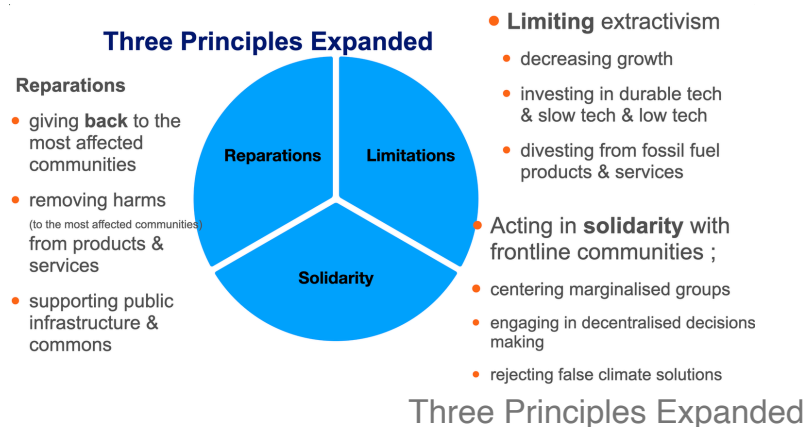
Three Principles Expanded

Reparations

- giving **back** to the most affected communities
- removing harms (to the most affected communities) from products & services
- supporting public infrastructure & commons

Reparations

Limitations

Solidarity

- **Limiting** extractivism
  - decreasing growth
  - investing in durable tech & slow tech & low tech
  - divesting from fossil fuel products & services

- Acting in **solidarity** with frontline communities ;
  - centering marginalised groups
  - engaging in decentralised decisions making
  - rejecting false climate solutions

Three Principles Expanded